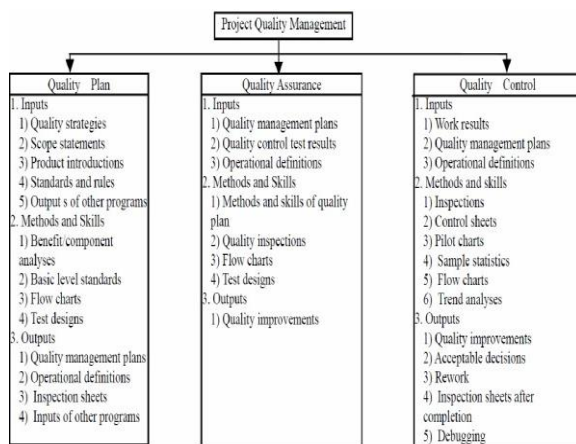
Project Quality Management

Quality Plan
1. Inputs
1) Quality strategies
2) Scope statements
3) Product introductions
4) Standards and rules
5) Output s of other programs
2. Methods and Skills
1) Benefit/component analyses
2) Basic level standards
3) Flow charts
4) Test designs
3. Outputs
1) Quality management plans
2) Operational definitions
3) Inspection sheets
4) Inputs of other programs

Quality Assurance
1. Inputs
1) Quality management plans
2) Quality control test results
3) Operational definitions
2. Methods and Skills
1) Methods and skills of quality plan
2) Quality inspections
3) Flow charts
4) Test designs
3. Outputs
1) Quality improvements

Quality Control
1. Inputs
1) Work results
2) Quality management plans
3) Operational definitions
2. Methods and skills
1) Inspections
2) Control sheets
3) Pilot charts
4) Sample statistics
5) Flow charts
6) Trend analyses
3. Outputs
1) Quality improvements
2) Acceptable decisions
3) Rework
4) Inspection sheets after completion
5) Debugging